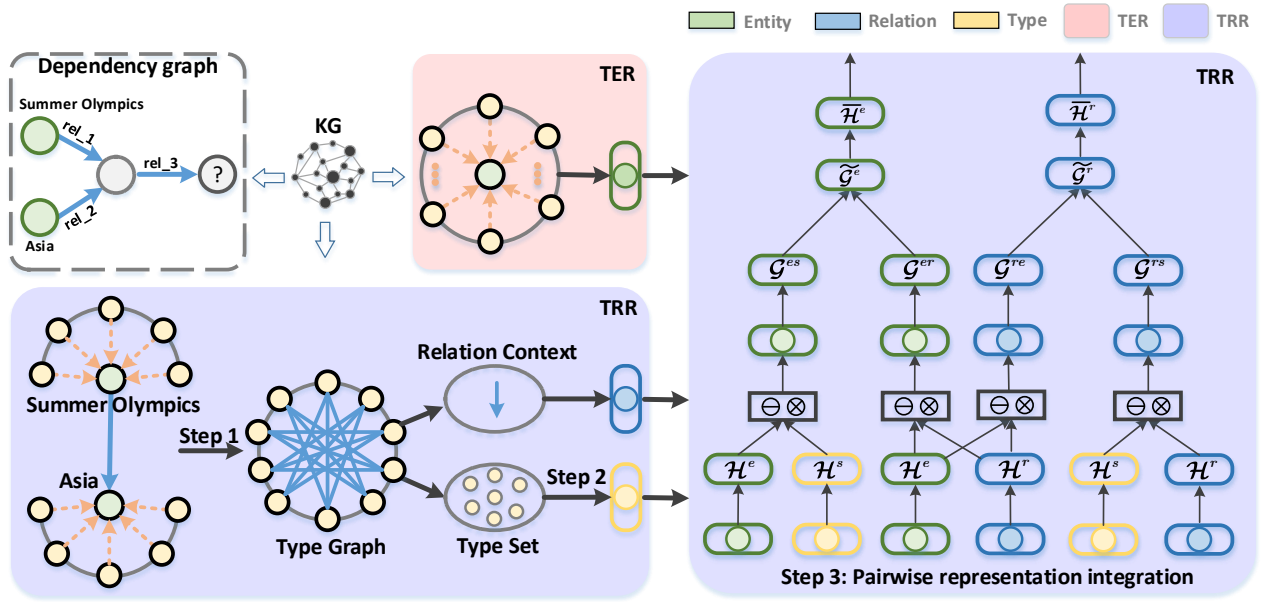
Entity Relation Type TER TRR

Dependency graph

Summer Olympics

rel_1

rel_3

?

rel_2

Asia

KG

TER

TRR

Summer Olympics

Asia

Step 1

Type Graph

Relation Context

Type Set

Step 2

TRR

$\overline{\mathcal{H}}^e$

$\overline{\mathcal{H}}^r$

$\widetilde{\mathcal{G}}^e$

$\widetilde{\mathcal{G}}^r$

$\mathcal{G}^{es}$ $\mathcal{G}^{er}$ $\mathcal{G}^{re}$ $\mathcal{G}^{rs}$

$\ominus\otimes$ $\ominus\otimes$ $\ominus\otimes$ $\ominus\otimes$

$\mathcal{H}^e$ $\mathcal{H}^s$ $\mathcal{H}^e$ $\mathcal{H}^r$ $\mathcal{H}^s$ $\mathcal{H}^r$

Step 3: Pairwise representation integration